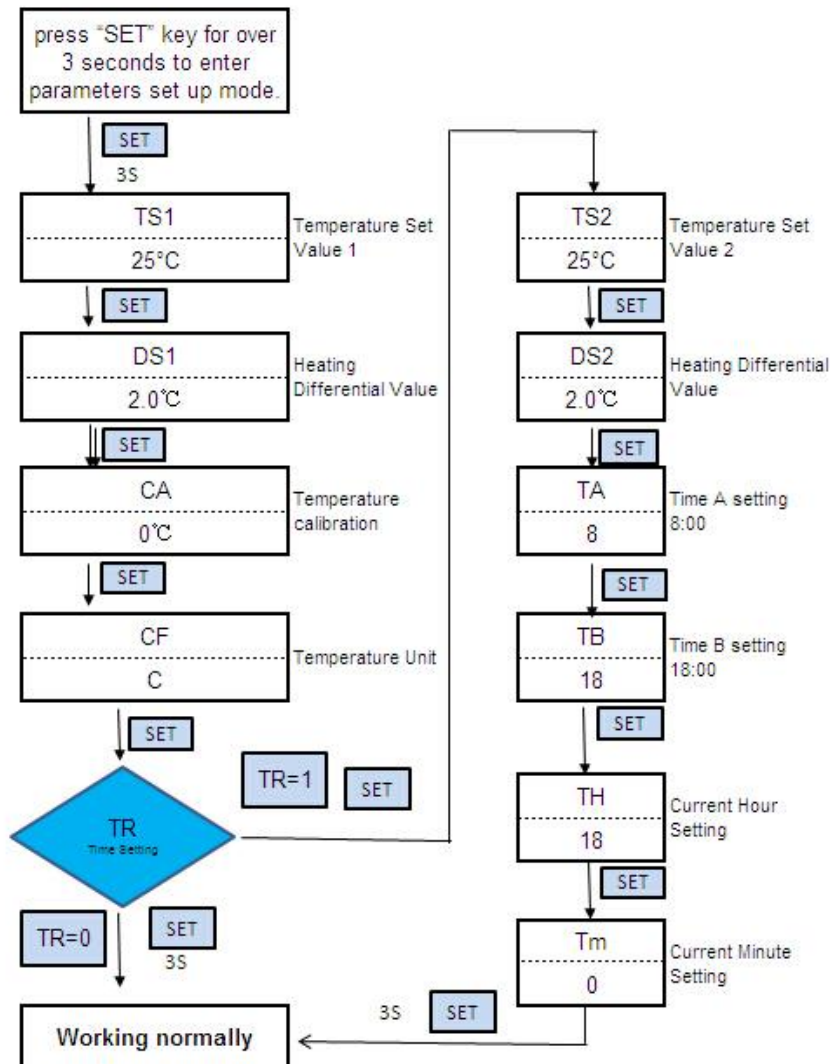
press "SET" key for over 3 seconds to enter parameters set up mode.

SET
3S

TS1
25°C
Temperature Set Value 1

SET

DS1
2.0℃
Heating Differential Value

SET

CA
0℃
Temperature calibration

SET

CF
C
Temperature Unit

SET

TR
Time Setting

TR=1
SET

TR=0
SET
3S

Working normally

TS2
25°C
Temperature Set Value 2

SET

DS2
2.0℃
Heating Differential Value

SET

TA
8
Time A setting 8:00

SET

TB
18
Time B setting 18:00

SET

TH
18
Current Hour Setting

SET

Tm
0
Current Minute Setting

3S
SET